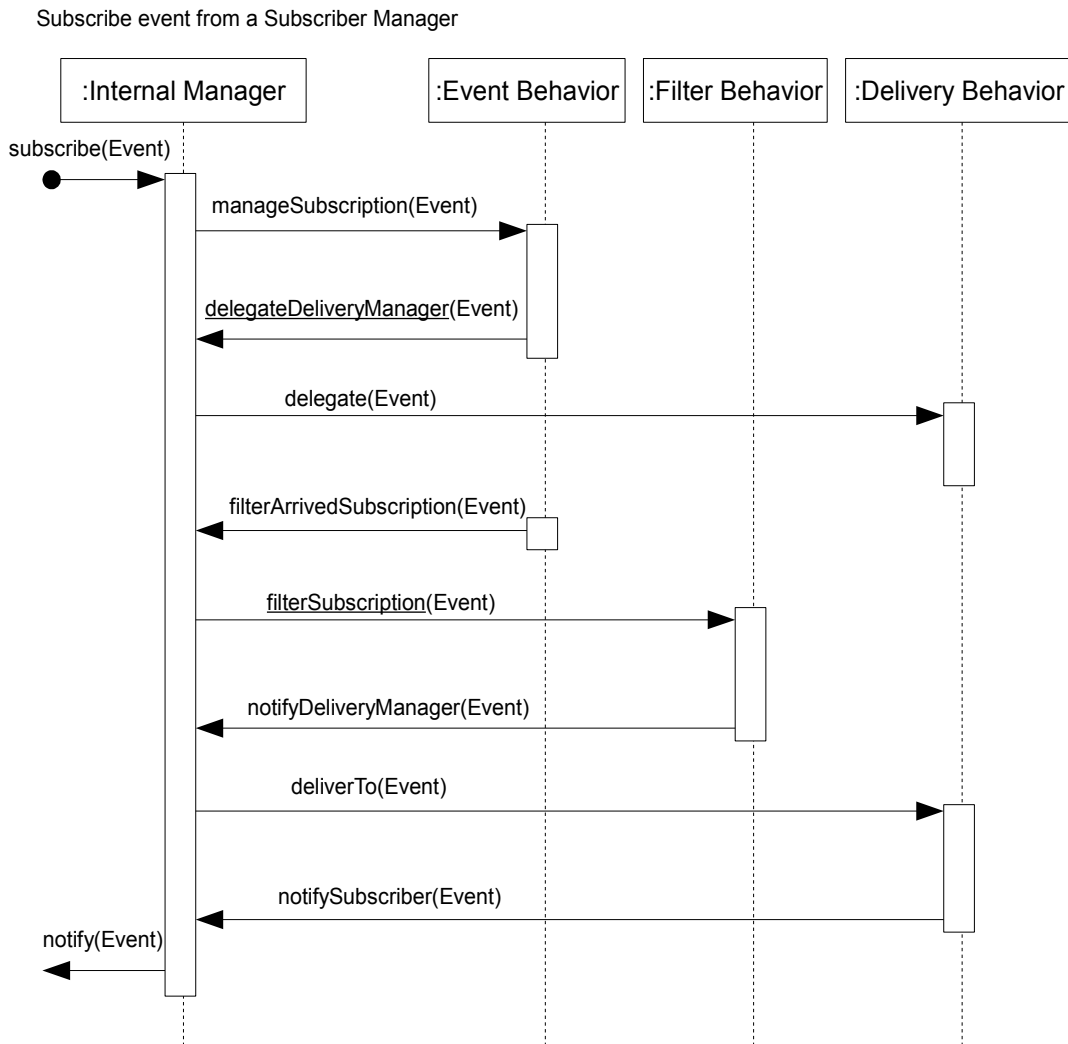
Subscribe event from a Subscriber Manager

:Internal Manager

:Event Behavior

:Filter Behavior

:Delivery Behavior

subscribe(Event)

manageSubscription(Event)

delegateDeliveryManager(Event)

delegate(Event)

filterArrivedSubscription(Event)

filterSubscription(Event)

notifyDeliveryManager(Event)

deliverTo(Event)

notifySubscriber(Event)

notify(Event)